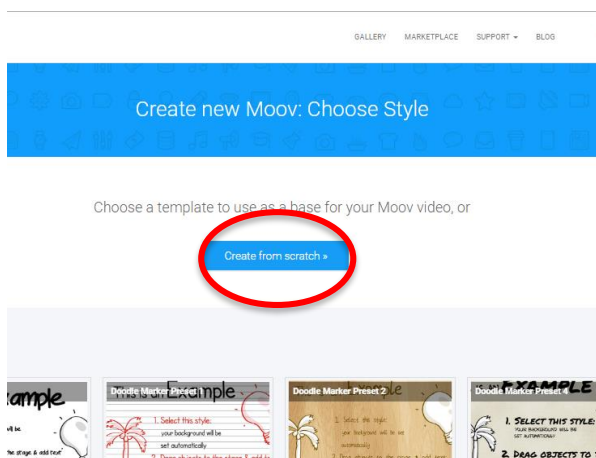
GALLERY MARKETPLACE SUPPORT ▾ BLOG

Create new Moov: Choose Style

Choose a template to use as a base for your Moov video, or

Create from scratch »

xample
will be
the stage & add text

Doodle Marker Preset 1
Example
1. Select this style:
your background will be
set automatically
2. Drag objects to the stage & add te

Doodle Marker Preset 2
ple
1. Select this style:
your background will be set
automatically
2. Drag objects to

Doodle Marker Preset 4
EXAMPLE
1. SELECT THIS STYLE:
YOUR BACKGROUND WILL BE
SET AUTOMATICALLY
2. DRAG OBJECTS TO